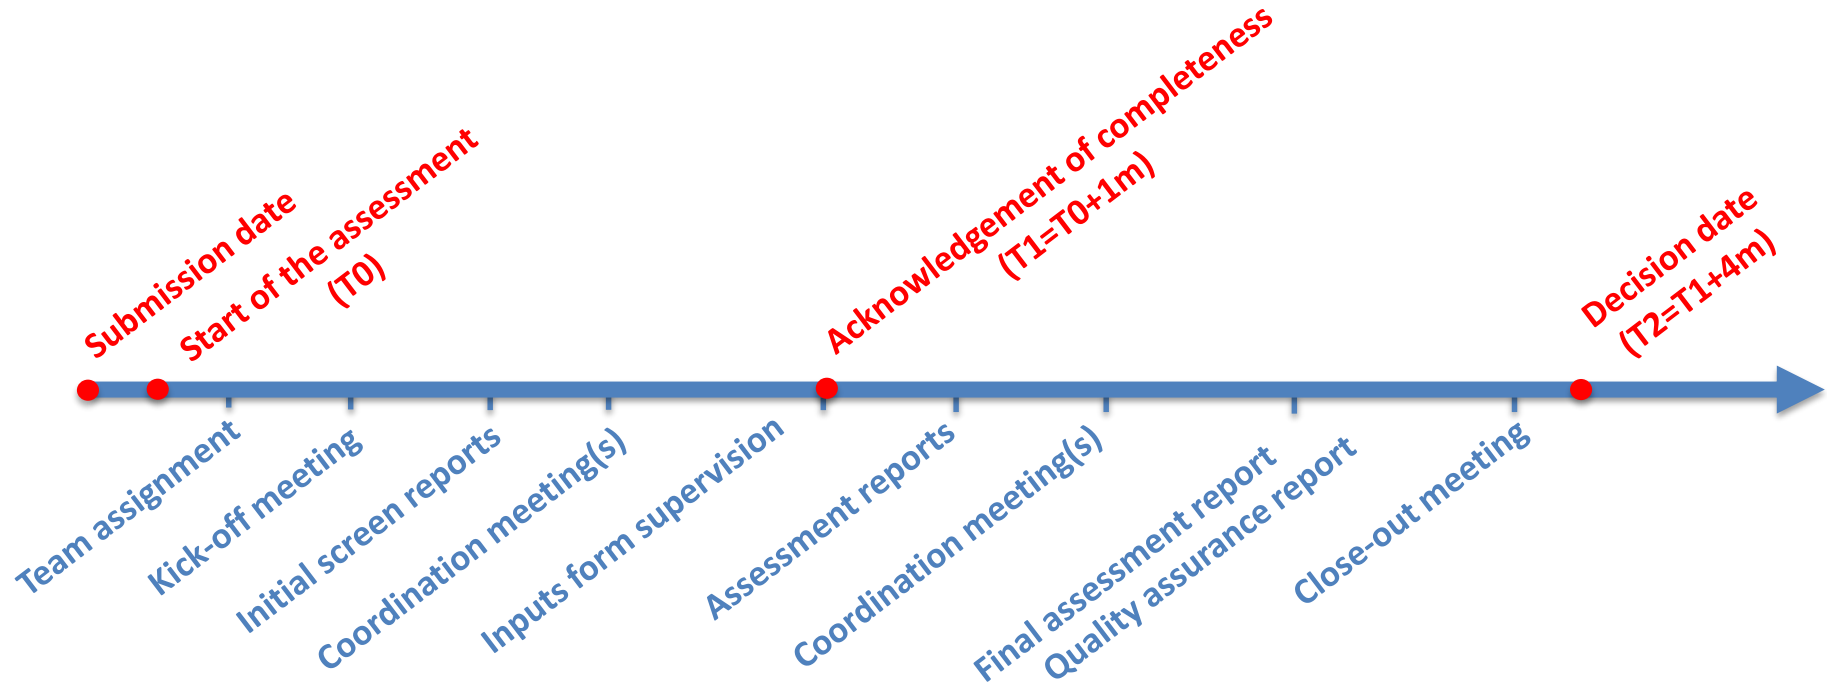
Submission date

Start of the assessment (T0)

Acknowledgement of completeness (T1=T0+1m)

Decision date (T2=T1+4m)

Team assignment

Kick-off meeting

Initial screen reports

Coordination meeting(s)

Inputs form supervision

Assessment reports

Coordination meeting(s)

Final assessment report

Quality assurance report

Close-out meeting